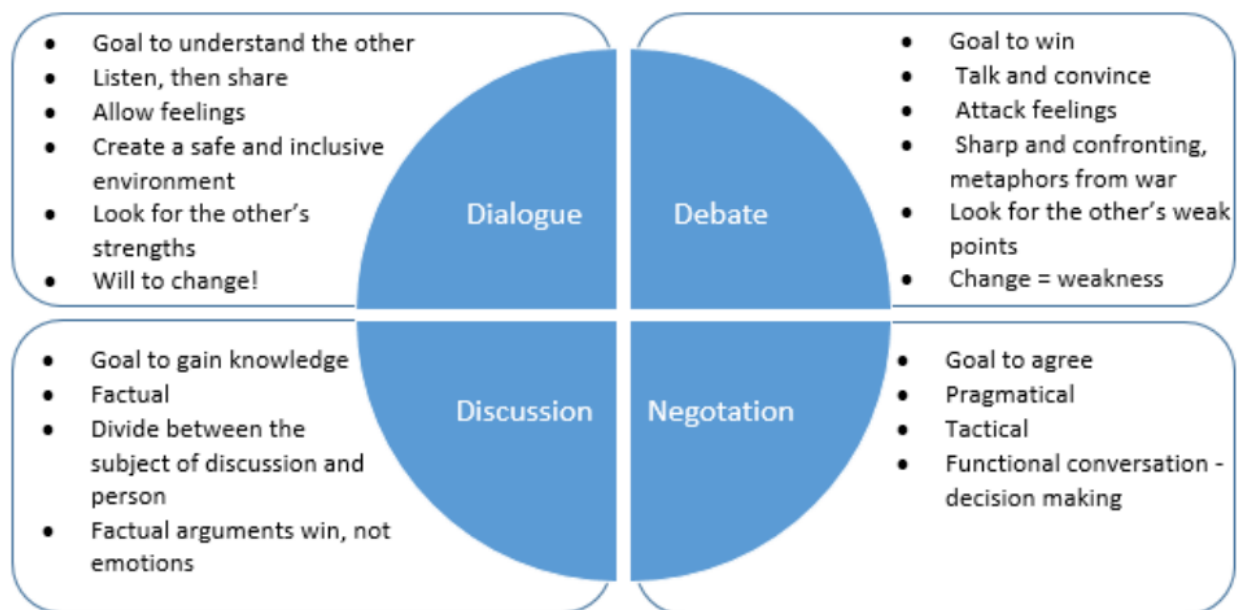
- Goal to understand the other
- Listen, then share
- Allow feelings
- Create a safe and inclusive environment
- Look for the other's strengths
- Will to change!

Dialogue

Debate

- Goal to win
- Talk and convince
- Attack feelings
- Sharp and confronting, metaphors from war
- Look for the other's weak points
- Change = weakness

- Goal to gain knowledge
- Factual
- Divide between the subject of discussion and person
- Factual arguments win, not emotions

Discussion

Negotation

- Goal to agree
- Pragmatical
- Tactical
- Functional conversation - decision making